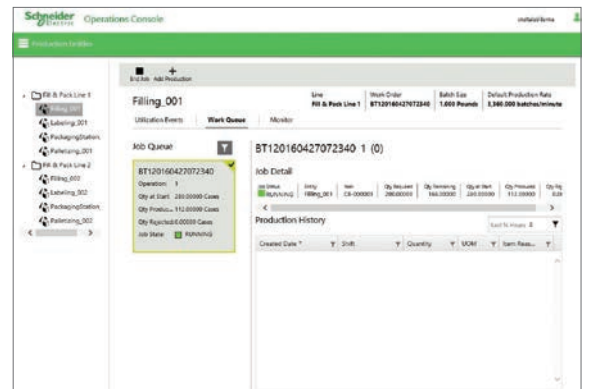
Schneider Electric Operations Console

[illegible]

Production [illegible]

Fill & Pack Line 1
Filling_001
Labeling_001
PackagingStation
Palletizing_001
Fill & Pack Line 2
Filling_002
Labeling_002
PackagingStation
Palletizing_002

End Job Add Production

Filling_001

| Line | Work Order | Batch Size | Default Production Rate |
|---|---|---|---|
| Fill & Pack Line 1 | BT120160427072340 | 1.000 Pounds | 1,500.000 batches/minute |

Utilization Events Work Queue Monitor

Job Queue

BT120160427072340
Operation: 1
Qty at Start: 280.00000 Cases
Qty Produced: 112.00000 Cases
Qty Rejected: 0.00000 Cases
Job State: RUNNING

BT120160427072340 1 (0)

Job Detail

| Job Status | Entity | Item | Qty Required | Qty Remaining | Qty at Start | Qty Produced | Qty Rej |
|---|---|---|---|---|---|---|---|
| RUNNING | Filling_001 | CX-000003 | 280.00000 | 168.00000 | 280.00000 | 112.00000 | 0.00 |

Production History

Last 16 Hours

| Created Date | Shift | Quantity | UOM | Item Rea... |
|---|---|---|---|---|